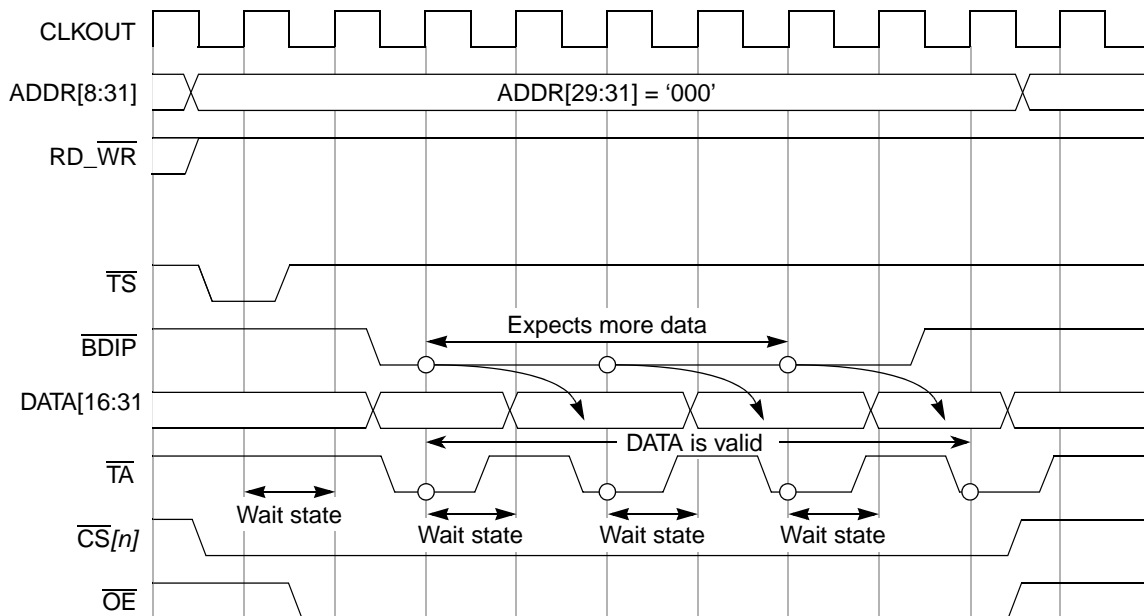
CLKOUT
ADDR[8:31]
ADDR[29:31] = '000'
RD_$\overline{WR}$
$\overline{TS}$
Expects more data
$\overline{BDIP}$
DATA[16:31
DATA is valid
$\overline{TA}$
Wait state
Wait state
Wait state
Wait state
$\overline{CS}$[n]
$\overline{OE}$